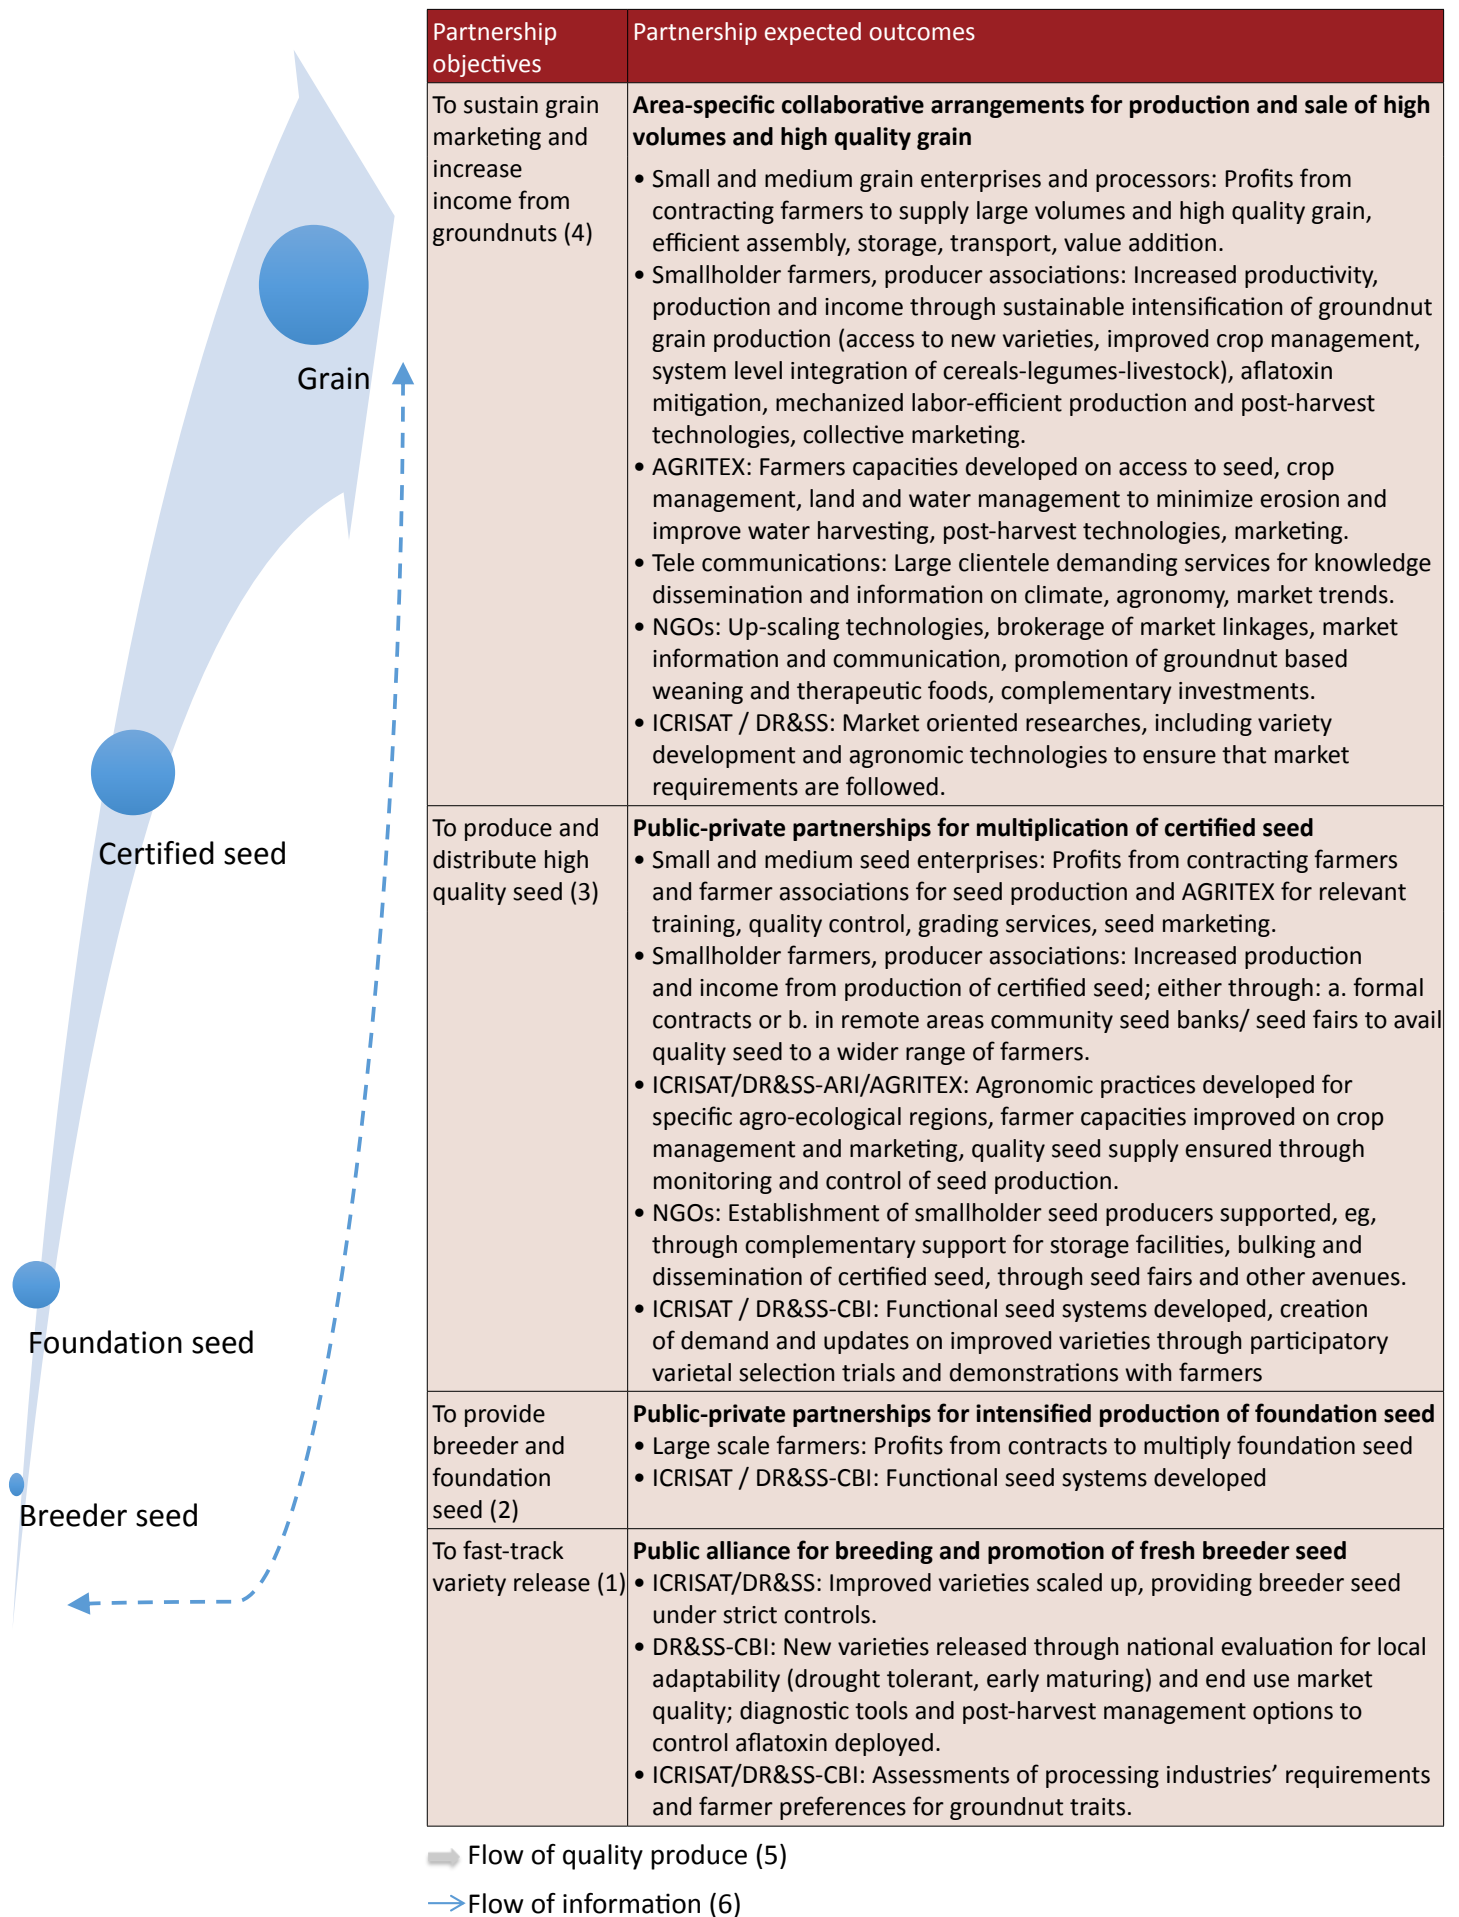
Grain

Certified seed

Foundation seed

Breeder seed

| Partnership objectives | Partnership expected outcomes |
|---|---|
| To sustain grain marketing and increase income from groundnuts (4) | **Area-specific collaborative arrangements for production and sale of high volumes and high quality grain** • Small and medium grain enterprises and processors: Profits from contracting farmers to supply large volumes and high quality grain, efficient assembly, storage, transport, value addition. • Smallholder farmers, producer associations: Increased productivity, production and income through sustainable intensification of groundnut grain production (access to new varieties, improved crop management, system level integration of cereals-legumes-livestock), aflatoxin mitigation, mechanized labor-efficient production and post-harvest technologies, collective marketing. • AGRITEX: Farmers capacities developed on access to seed, crop management, land and water management to minimize erosion and improve water harvesting, post-harvest technologies, marketing. • Tele communications: Large clientele demanding services for knowledge dissemination and information on climate, agronomy, market trends. • NGOs: Up-scaling technologies, brokerage of market linkages, market information and communication, promotion of groundnut based weaning and therapeutic foods, complementary investments. • ICRISAT / DR&SS: Market oriented researches, including variety development and agronomic technologies to ensure that market requirements are followed. |
| To produce and distribute high quality seed (3) | **Public-private partnerships for multiplication of certified seed** • Small and medium seed enterprises: Profits from contracting farmers and farmer associations for seed production and AGRITEX for relevant training, quality control, grading services, seed marketing. • Smallholder farmers, producer associations: Increased production and income from production of certified seed; either through: a. formal contracts or b. in remote areas community seed banks/ seed fairs to avail quality seed to a wider range of farmers. • ICRISAT/DR&SS-ARI/AGRITEX: Agronomic practices developed for specific agro-ecological regions, farmer capacities improved on crop management and marketing, quality seed supply ensured through monitoring and control of seed production. • NGOs: Establishment of smallholder seed producers supported, eg, through complementary support for storage facilities, bulking and dissemination of certified seed, through seed fairs and other avenues. • ICRISAT / DR&SS-CBI: Functional seed systems developed, creation of demand and updates on improved varieties through participatory varietal selection trials and demonstrations with farmers |
| To provide breeder and foundation seed (2) | **Public-private partnerships for intensified production of foundation seed** • Large scale farmers: Profits from contracts to multiply foundation seed • ICRISAT / DR&SS-CBI: Functional seed systems developed |
| To fast-track variety release (1) | **Public alliance for breeding and promotion of fresh breeder seed** • ICRISAT/DR&SS: Improved varieties scaled up, providing breeder seed under strict controls. • DR&SS-CBI: New varieties released through national evaluation for local adaptability (drought tolerant, early maturing) and end use market quality; diagnostic tools and post-harvest management options to control aflatoxin deployed. • ICRISAT/DR&SS-CBI: Assessments of processing industries' requirements and farmer preferences for groundnut traits. |

Flow of quality produce (5)

Flow of information (6)